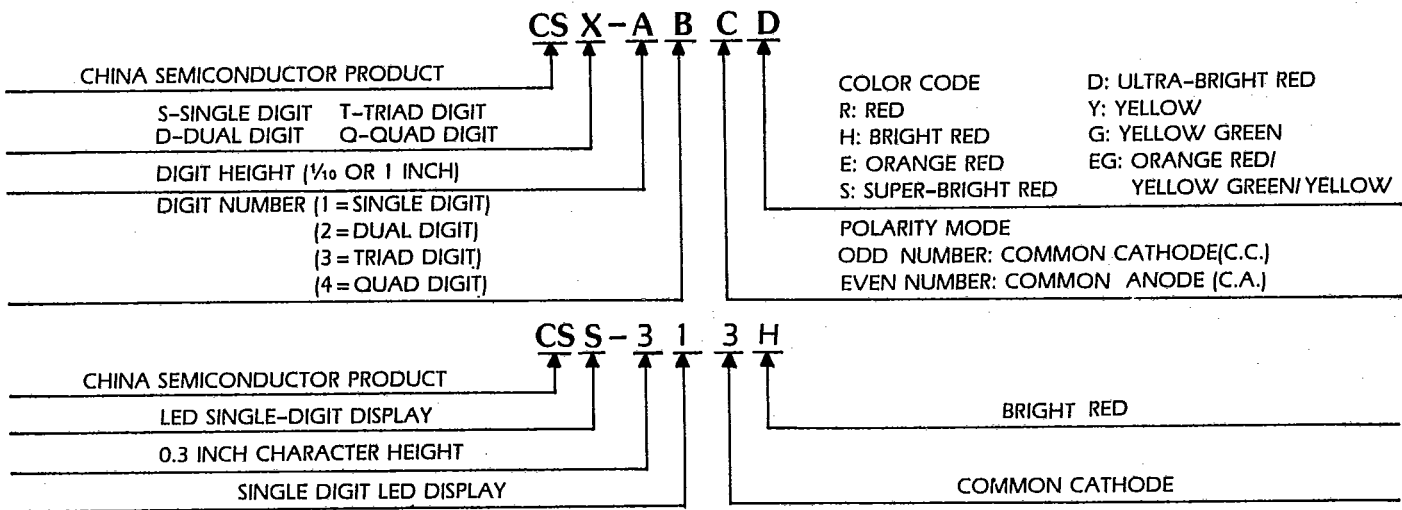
CS X - A B C D

CHINA SEMICONDUCTOR PRODUCT

S-SINGLE DIGIT T-TRIAD DIGIT
D-DUAL DIGIT Q-QUAD DIGIT

DIGIT HEIGHT ($\frac{1}{10}$ OR 1 INCH)

DIGIT NUMBER (1 = SINGLE DIGIT)
(2 = DUAL DIGIT)
(3 = TRIAD DIGIT)
(4 = QUAD DIGIT)

COLOR CODE
R: RED
H: BRIGHT RED
E: ORANGE RED
S: SUPER-BRIGHT RED

D: ULTRA-BRIGHT RED
Y: YELLOW
G: YELLOW GREEN
EG: ORANGE RED/ YELLOW GREEN/ YELLOW

POLARITY MODE
ODD NUMBER: COMMON CATHODE(C.C.)
EVEN NUMBER: COMMON ANODE (C.A.)

CS S - 3 1 3 H

CHINA SEMICONDUCTOR PRODUCT

LED SINGLE-DIGIT DISPLAY

0.3 INCH CHARACTER HEIGHT

SINGLE DIGIT LED DISPLAY

BRIGHT RED

COMMON CATHODE